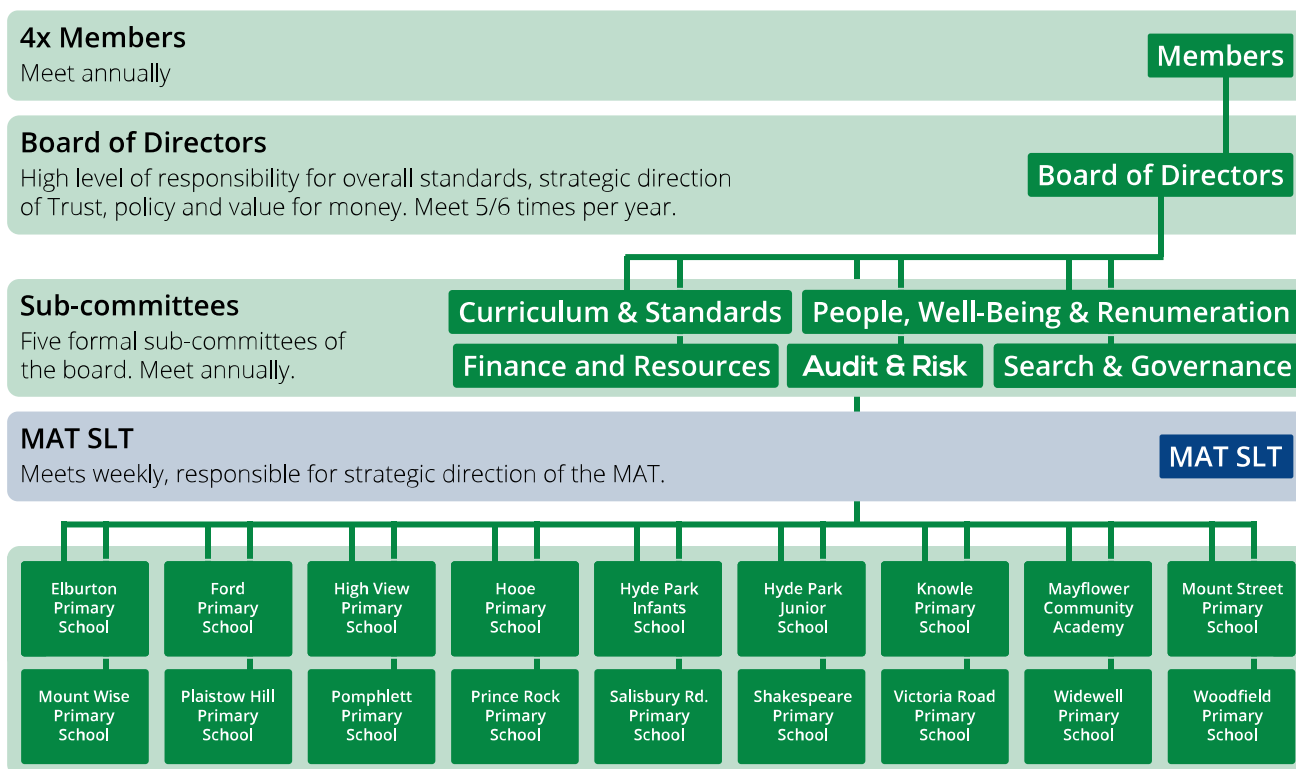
4x Members
Meet annually

Members

Board of Directors
High level of responsibility for overall standards, strategic direction of Trust, policy and value for money. Meet 5/6 times per year.

Board of Directors

Sub-committees
Five formal sub-committees of the board. Meet annually.

Curriculum & Standards
People, Well-Being & Renumeration
Finance and Resources
Audit & Risk
Search & Governance

MAT SLT
Meets weekly, responsible for strategic direction of the MAT.

MAT SLT

Elburton Primary School
Ford Primary School
High View Primary School
Hooe Primary School
Hyde Park Infants School
Hyde Park Junior School
Knowle Primary School
Mayflower Community Academy
Mount Street Primary School

Mount Wise Primary School
Plaistow Hill Primary School
Pomphlett Primary School
Prince Rock Primary School
Salisbury Rd. Primary School
Shakespeare Primary School
Victoria Road Primary School
Widewell Primary School
Woodfield Primary School